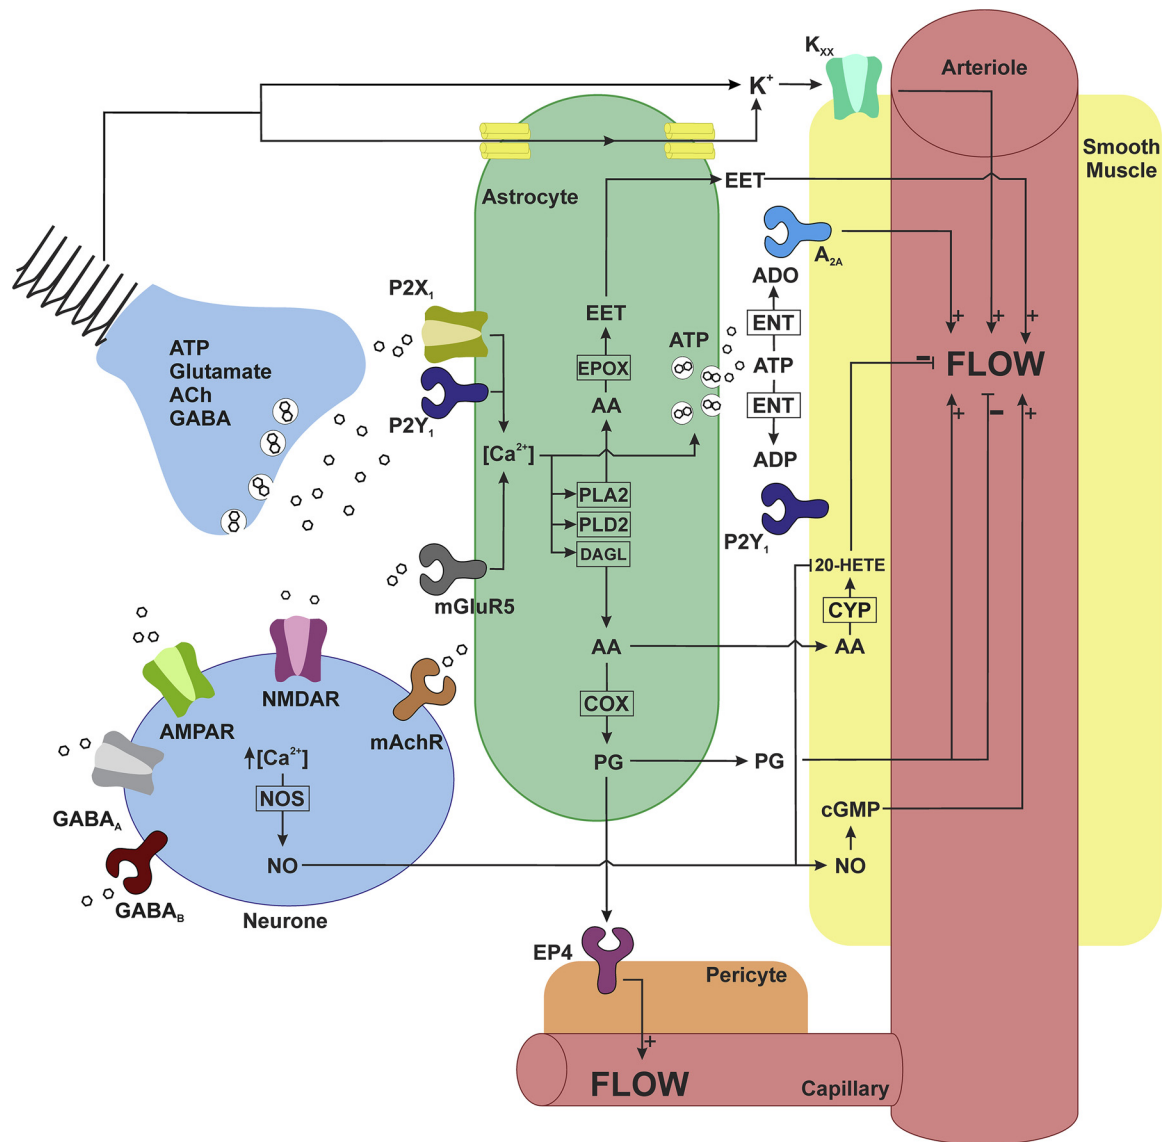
$K_{XX}$

Arteriole

$K^+$

Smooth Muscle

Astrocyte

EET

$A_{2A}$

ADO

ENT

ATP

ENT

ADP

$P2X_1$

ATP
Glutamate
ACh
GABA

$P2Y_1$

EET

EPOX

AA

ATP

$[Ca^{2+}]$

PLA2

PLD2

DAGL

+ + +

FLOW

+ - +

$P2Y_1$

20-HETE

CYP

mGluR5

AA

AA

NMDAR

AMPAR

mAchR

$\uparrow[Ca^{2+}]$

NOS

COX

PG

PG

cGMP

$GABA_A$

NO

NO

$GABA_B$

Neurone

EP4

Pericyte

+

FLOW

Capillary